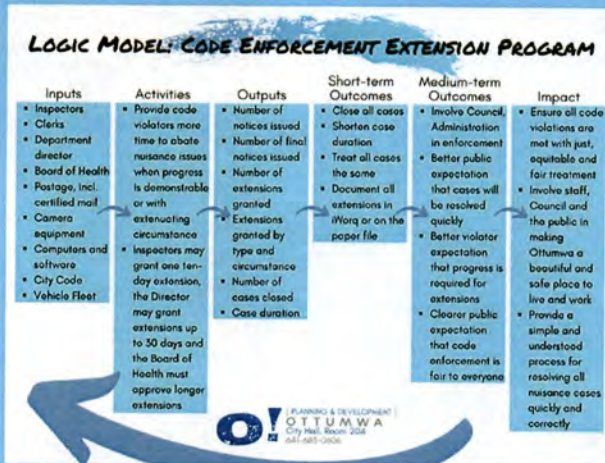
LOGIC MODEL: CODE ENFORCEMENT EXTENSION PROGRAM

Inputs
- Inspectors
- Clerks
- Department director
- Board of Health
- Postage, incl. certified mail
- Camera equipment
- Computers and software
- City Code
- Vehicle Fleet

Activities
- Provide code violators more time to abate nuisance issues when progress is demonstrable or with extenuating circumstance
- Inspectors may grant one ten-day extension, the Director may grant extensions up to 30 days and the Board of Health must approve longer extensions

Outputs
- Number of notices issued
- Number of final notices issued
- Number of extensions granted
- Extensions granted by type and circumstance
- Number of cases closed
- Case duration

Short-term Outcomes
- Close all cases
- Shorten case duration
- Treat all cases the same
- Document all extensions in iWorq or on the paper file

Medium-term Outcomes
- Involve Council, Administration in enforcement
- Better public expectation that cases will be resolved quickly
- Better violator expectation that progress is required for extensions
- Clearer public expectation that code enforcement is fair to everyone

Impact
- Ensure all code violations are met with just, equitable and fair treatment
- Involve staff, Council and the public in making Ottumwa a beautiful and safe place to live and work
- Provide a simple and understood process for resolving all nuisance cases quickly and correctly

O! PLANNING & DEVELOPMENT OTTUMWA City Hall, Room 208 641-683-0606